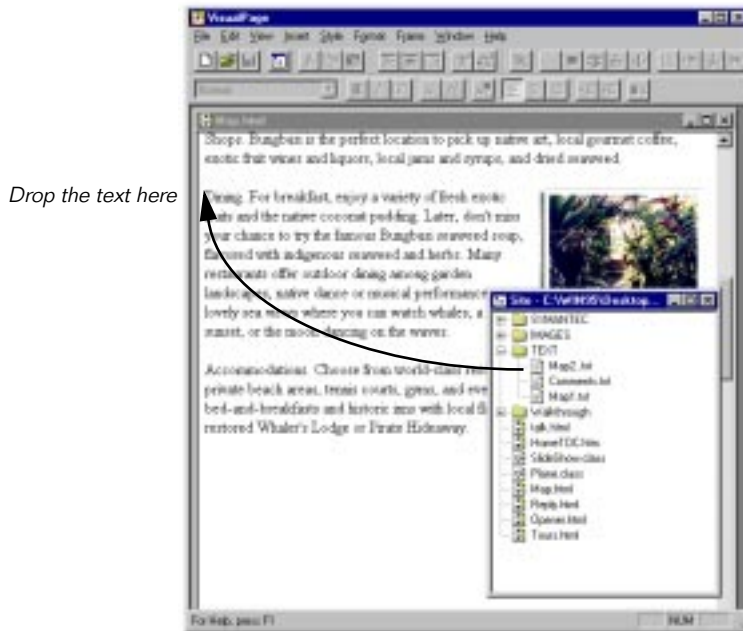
Drop the text here

VisualPage

File Edit View Insert Style Format Frame Window Help

Map.html

Shops. Bungbun is the perfect location to pick up native art, local gourmet coffee, exotic fruit wines and liquors, local jams and syrups, and dried seaweed.

Dining. For breakfast, enjoy a variety of fresh exotic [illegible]ts and the native coconut pudding. Later, don't miss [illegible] chance to try the famous Bungbun seaweed soup, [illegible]ored with indigenous seaweed and herbs. Many restaurants offer outdoor dining among garden landscapes, native dance or musical performance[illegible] lovely sea views where you can watch whales, a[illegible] sunset, or the moon dancing on the waves.

Accommodations. Choose from world-class re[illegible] private beach areas, tennis courts, gyms, and eve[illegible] bed-and-breakfasts and historic inns with local fl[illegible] restored Whaler's Lodge or Pirate Hideaway.

Site - C:\WINDOWS\Desktop...

SYMANTEC
IMAGES
TEXT
Map2.txt
Comments.txt
Map1.txt
Walkthrough
talk.html
HomeTOC.htm
SlideShow.class
Plane.class
Map.html
Reply.html
Openen.html
Tours.html

For Help, press F1

NUM